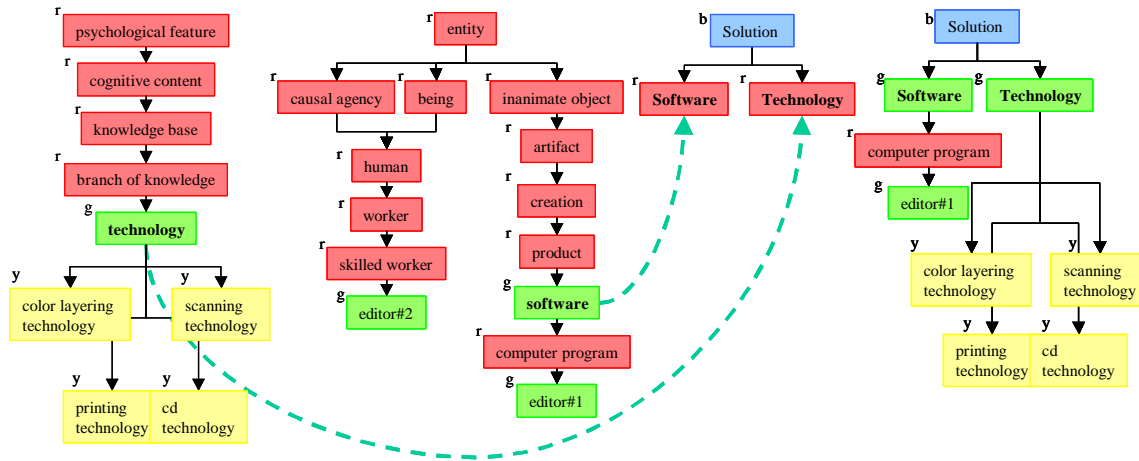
r psychological feature
r cognitive content
r knowledge base
r branch of knowledge
g technology
y color layering technology
y scanning technology
y printing technology
y cd technology

r entity
r causal agency
r being
r human
r worker
r skilled worker
g editor#2
r inanimate object
r artifact
r creation
r product
g software
r computer program
g editor#1

b Solution
r Software
r Technology

b Solution
g Software
g Technology
r computer program
g editor#1
y color layering technology
y scanning technology
y printing technology
y cd technology